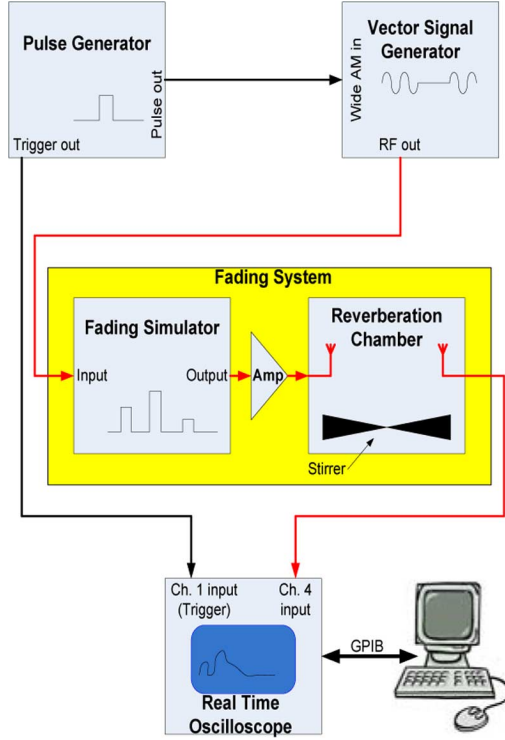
Pulse Generator

Pulse out

Trigger out

Wide AM in

Vector Signal Generator

RF out

Fading System

Fading Simulator

Input

Output

Amp

Reverberation Chamber

Stirrer

Ch. 1 input (Trigger)

Ch. 4 input

GPIB

Real Time Oscilloscope